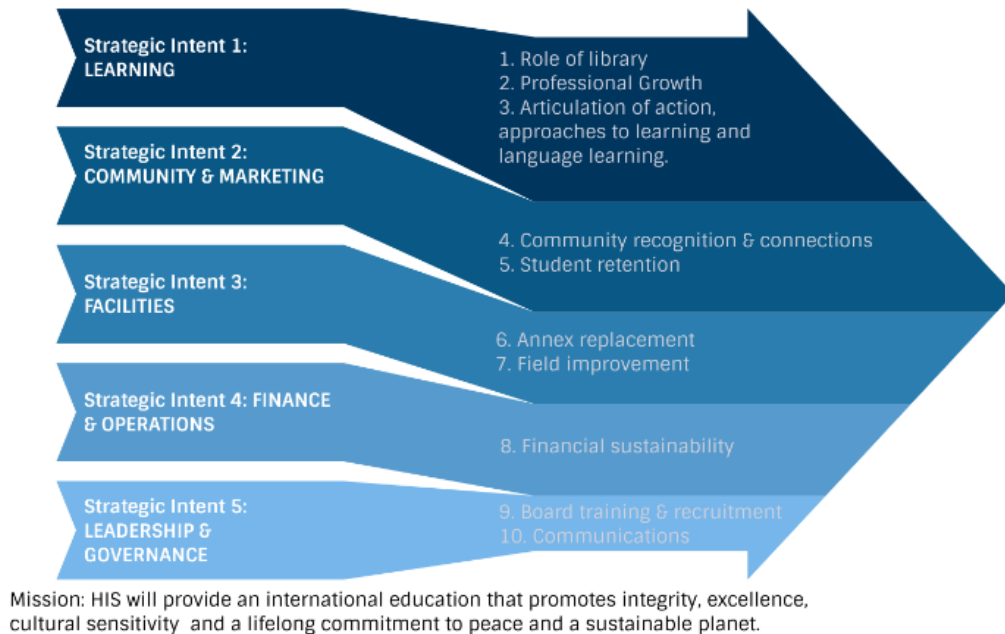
Strategic Intent 1:
LEARNING

1. Role of library
2. Professional Growth
3. Articulation of action, approaches to learning and language learning.

Strategic Intent 2:
COMMUNITY & MARKETING

4. Community recognition & connections
5. Student retention

Strategic Intent 3:
FACILITIES

6. Annex replacement
7. Field improvement

Strategic Intent 4: FINANCE & OPERATIONS

8. Financial sustainability

Strategic Intent 5:
LEADERSHIP & GOVERNANCE

9. Board training & recruitment
10. Communications

Mission: HIS will provide an international education that promotes integrity, excellence, cultural sensitivity and a lifelong commitment to peace and a sustainable planet.